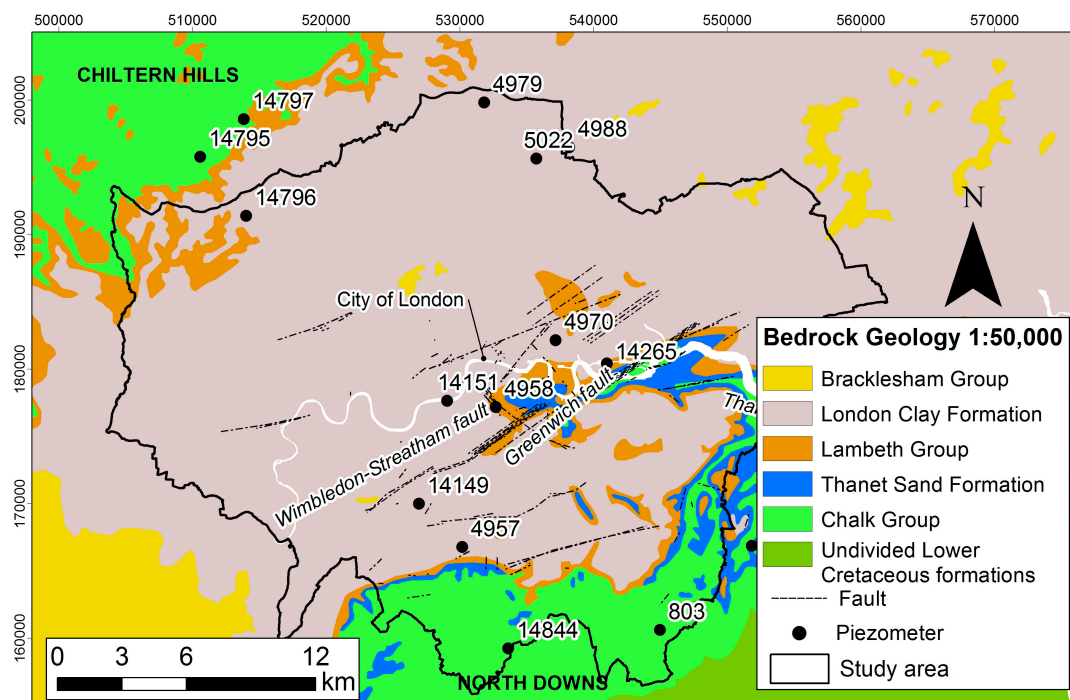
500000 510000 520000 530000 540000 550000 560000 570000

200000
190000
180000
170000
160000

CHILTERN HILLS

14797
14795
14796
4979
5022
4988
City of London
4970
14265
14151
4958
Wimbledon-Streatham fault
Greenwich fault
Tha
14149
4957
803
14844

N

NORTH DOWNS

0 3 6 12 km

Bedrock Geology 1:50,000
Bracklesham Group
London Clay Formation
Lambeth Group
Thanet Sand Formation
Chalk Group
Undivided Lower Cretaceous formations
Fault
Piezometer
Study area